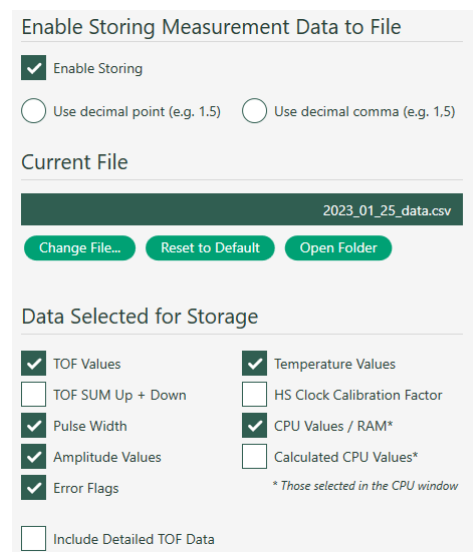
Enable Storing Measurement Data to File

Enable Storing

Use decimal point (e.g. 1.5)

Use decimal comma (e.g. 1,5)

Current File

2023_01_25_data.csv

Change File...

Reset to Default

Open Folder

Data Selected for Storage

TOF Values

Temperature Values

TOF SUM Up + Down

HS Clock Calibration Factor

Pulse Width

CPU Values / RAM*

Amplitude Values

Calculated CPU Values*

Error Flags

* Those selected in the CPU window

Include Detailed TOF Data